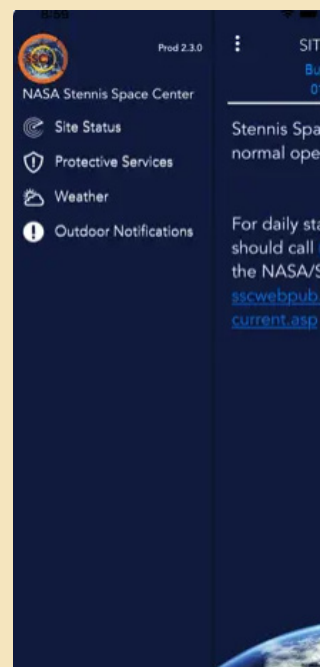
Prod 2.3.0

NASA Stennis Space Center

Site Status

Protective Services

Weather

Outdoor Notifications

SIT

Bu

01

Stennis Spa

normal ope

For daily sta

should call

the NASA/S

sscwebpub.

current.asp